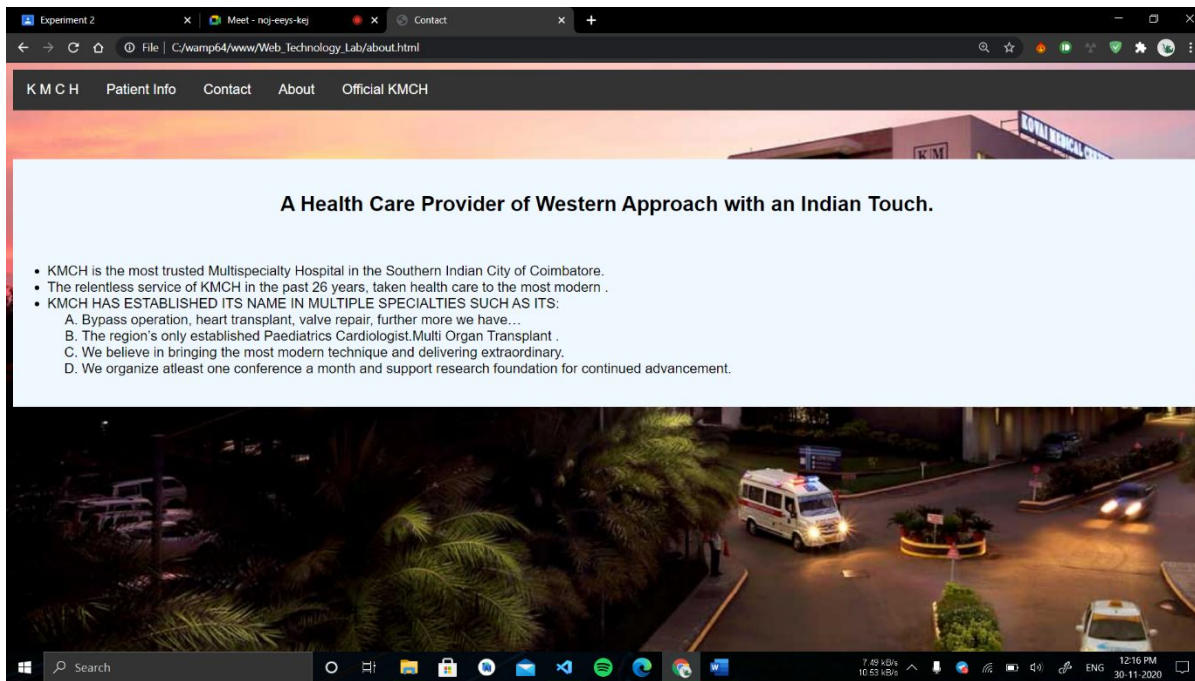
Experiment 2 × Meet - noj-eeys-kej × Contact × +

File | C:/wamp64/www/Web_Technology_Lab/about.html

KMCH Patient Info Contact About Official KMCH

KOVAI MEDICAL CENTER

KM

A Health Care Provider of Western Approach with an Indian Touch.

- KMCH is the most trusted Multispecialty Hospital in the Southern Indian City of Coimbatore.
- The relentless service of KMCH in the past 26 years, taken health care to the most modern .
- KMCH HAS ESTABLISHED ITS NAME IN MULTIPLE SPECIALTIES SUCH AS ITS:
 A. Bypass operation, heart transplant, valve repair, further more we have…
 B. The region's only established Paediatrics Cardiologist.Multi Organ Transplant .
 C. We believe in bringing the most modern technique and delivering extraordinary.
 D. We organize atleast one conference a month and support research foundation for continued advancement.

Search

7.49 kB/s 10.63 kB/s ENG 12:16 PM 30-11-2020